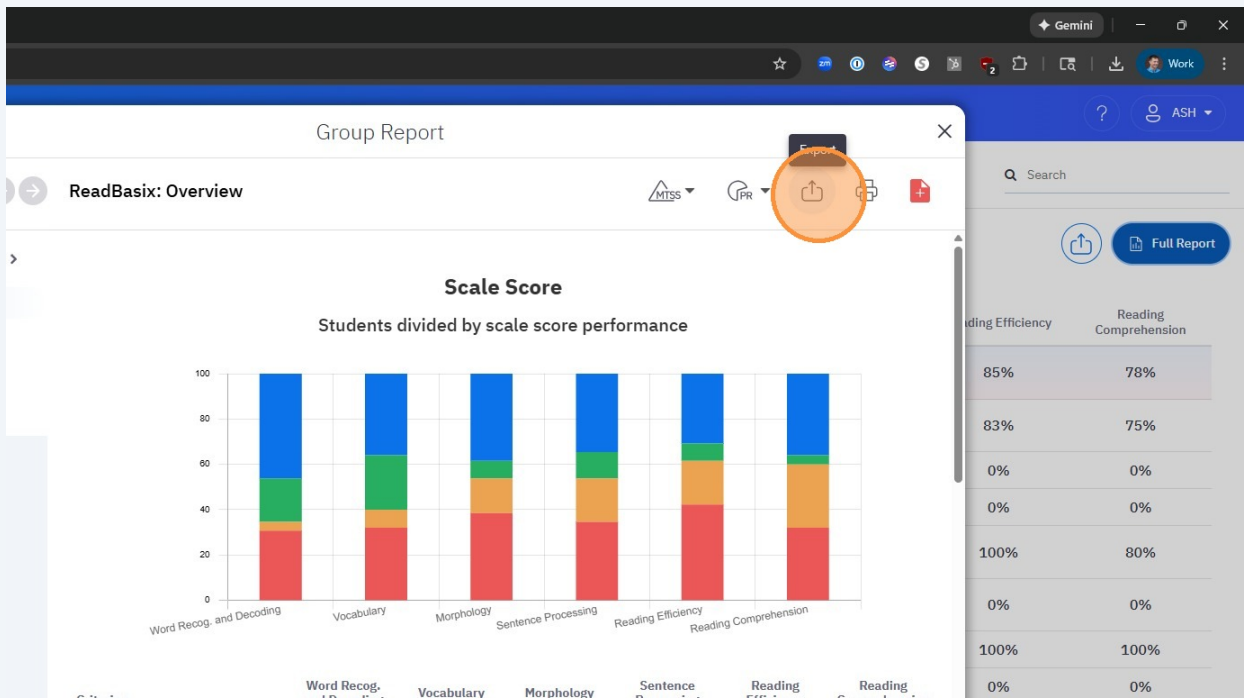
Gemini

Work

? ASH

Group Report

ReadBasix: Overview

MTSS PR

Export

Search

Full Report

Scale Score

Students divided by scale score performance

100
80
60
40
20
0

Word Recog. and Decoding
Vocabulary
Morphology
Sentence Processing
Reading Efficiency
Reading Comprehension

| ...ding Efficiency | Reading Comprehension |
|---|---|
| 85% | 78% |
| 83% | 75% |
| 0% | 0% |
| 0% | 0% |
| 100% | 80% |
| 0% | 0% |
| 100% | 100% |
| 0% | 0% |

Criteri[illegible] Word Recog. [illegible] Vocabulary Morphology Sentence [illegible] Reading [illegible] Reading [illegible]